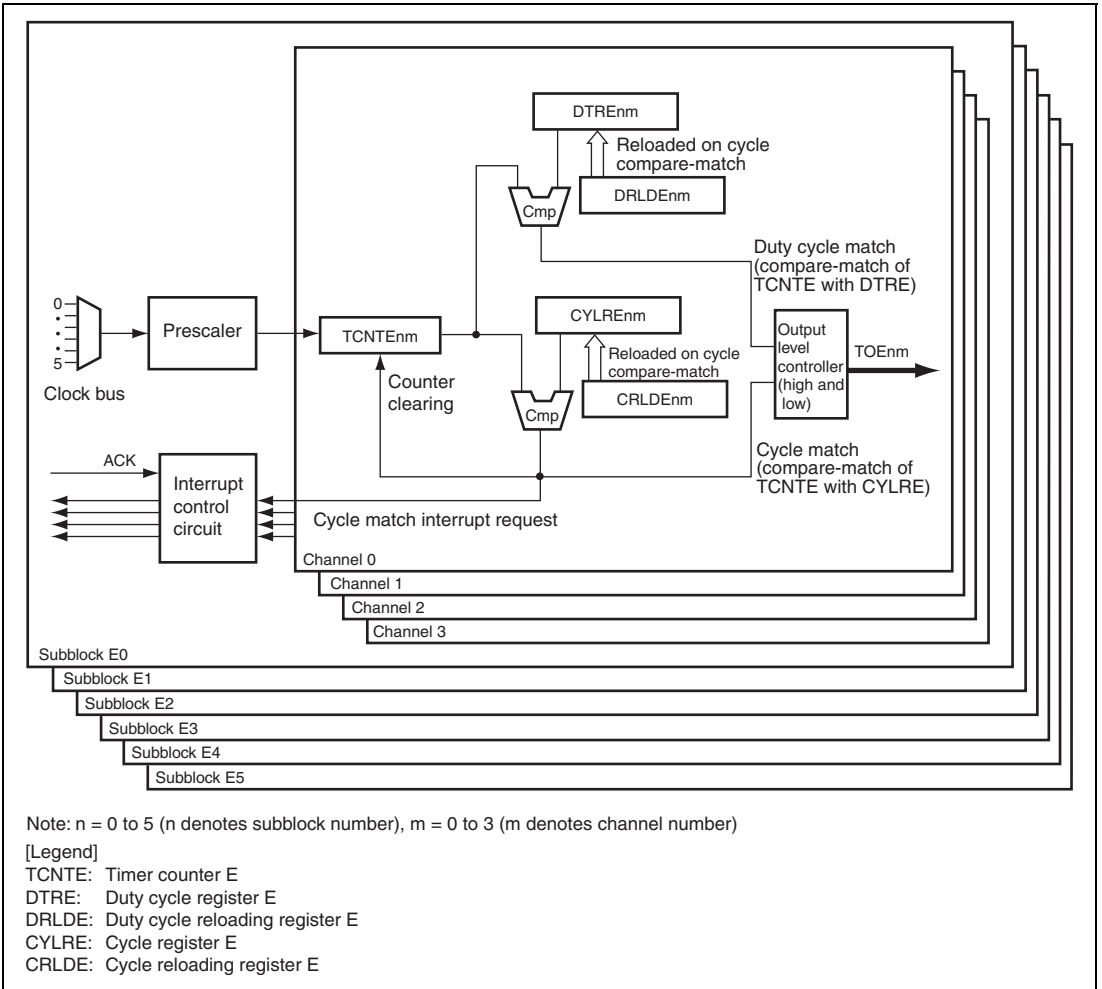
DTREnm

Reloaded on cycle compare-match

Cmp

DRLDEnm

Duty cycle match (compare-match of TCNTE with DTRE)

0
5

Prescaler

TCNTEnm

CYLREnm

Reloaded on cycle compare-match

Output level controller (high and low)

TOEnm

Clock bus

Counter clearing

Cmp

CRLDEnm

Cycle match (compare-match of TCNTE with CYLRE)

ACK

Interrupt control circuit

Cycle match interrupt request

Channel 0
Channel 1
Channel 2
Channel 3
Subblock E0
Subblock E1
Subblock E2
Subblock E3
Subblock E4
Subblock E5

Note: n = 0 to 5 (n denotes subblock number), m = 0 to 3 (m denotes channel number)
[Legend]
TCNTE: Timer counter E
DTRE: Duty cycle register E
DRLDE: Duty cycle reloading register E
CYLRE: Cycle register E
CRLDE: Cycle reloading register E